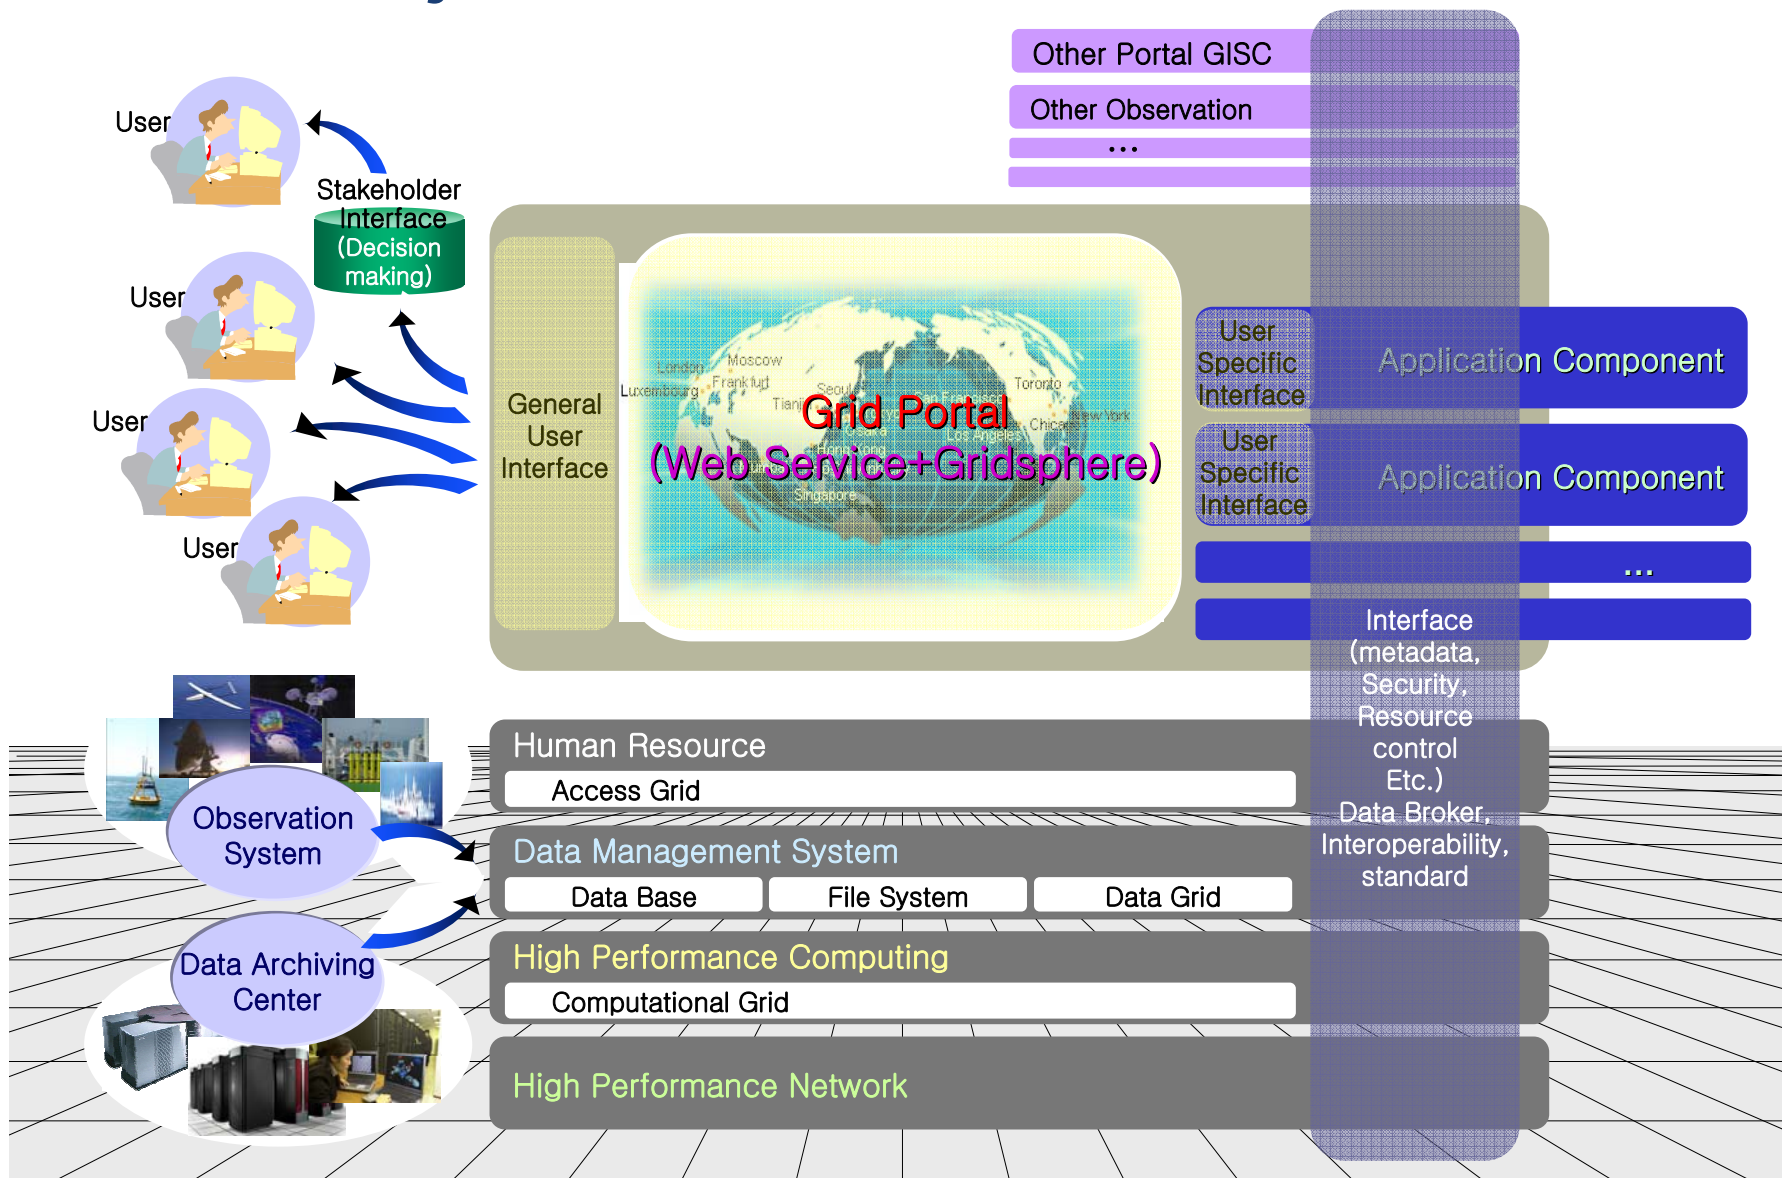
Other Portal GISC

Other Observation

...

User

Stakeholder Interface (Decision making)

User

User

User

General User Interface

London Moscow Luxembourg Frankfurt Seoul Toronto Tianjin New York Chicago Los Angeles Singapore

Grid Portal (Web Service+Gridsphere)

User Specific Interface

Application Component

User Specific Interface

Application Component

...

Interface (metadata, Security, Resource control Etc.) Data Broker, Interoperability, standard

Human Resource

Access Grid

Observation System

Data Management System

Data Base

File System

Data Grid

Data Archiving Center

High Performance Computing

Computational Grid

High Performance Network